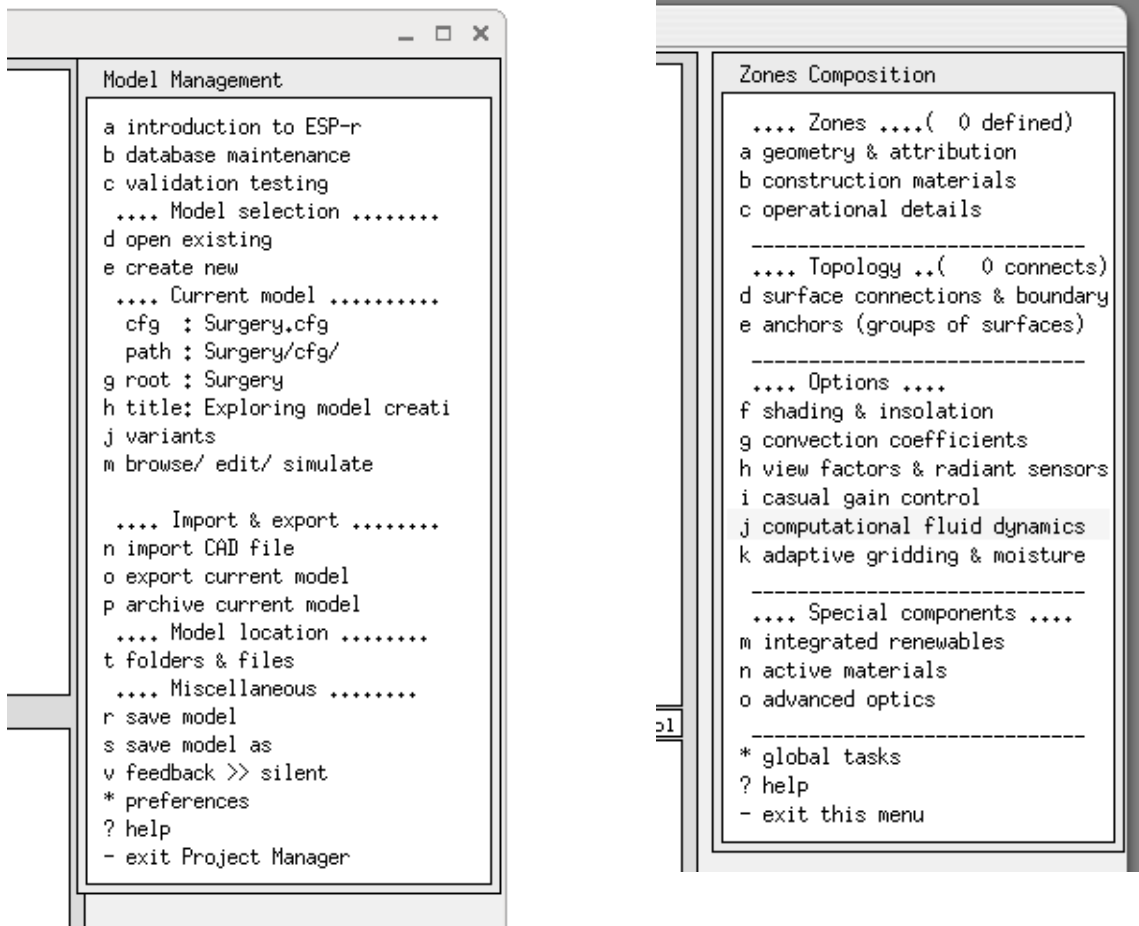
Model Management

a introduction to ESP-r
b database maintenance
c validation testing
.... Model selection ........
d open existing
e create new
.... Current model ..........
cfg : Surgery.cfg
path : Surgery/cfg/
g root : Surgery
h title: Exploring model creati
j variants
m browse/ edit/ simulate

.... Import & export ........
n import CAD file
o export current model
p archive current model
.... Model location ........
t folders & files
.... Miscellaneous ........
r save model
s save model as
v feedback >> silent
* preferences
? help
- exit Project Manager

ol

Zones Composition

.... Zones ....( 0 defined)
a geometry & attribution
b construction materials
c operational details
-----------------------------
.... Topology ..( 0 connects)
d surface connections & boundary
e anchors (groups of surfaces)
-----------------------------
.... Options ....
f shading & insolation
g convection coefficients
h view factors & radiant sensors
i casual gain control
j computational fluid dynamics
k adaptive gridding & moisture
-----------------------------
.... Special components ....
m integrated renewables
n active materials
o advanced optics
-----------------------------
* global tasks
? help
- exit this menu